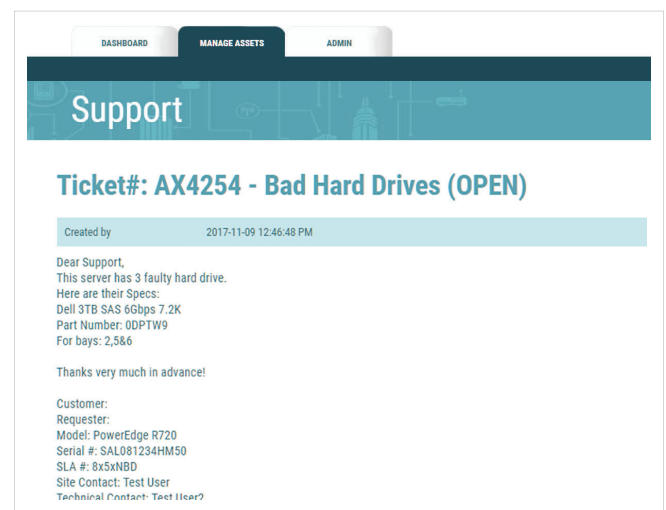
DASHBOARD MANAGE ASSETS ADMIN

Support

Ticket#: AX4254 - Bad Hard Drives (OPEN)

| Created by | 2017-11-09 12:46:48 PM |
|---|---|

Dear Support,
This server has 3 faulty hard drive.
Here are their Specs:
Dell 3TB SAS 6Gbps 7.2K
Part Number: 0DPTW9
For bays: 2,5&6

Thanks very much in advance!

Customer:
Requester:
Model: PowerEdge R720
Serial #: SAL081234HM50
SLA #: 8x5xNBD
Site Contact: Test User
Technical Contact: Test User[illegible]